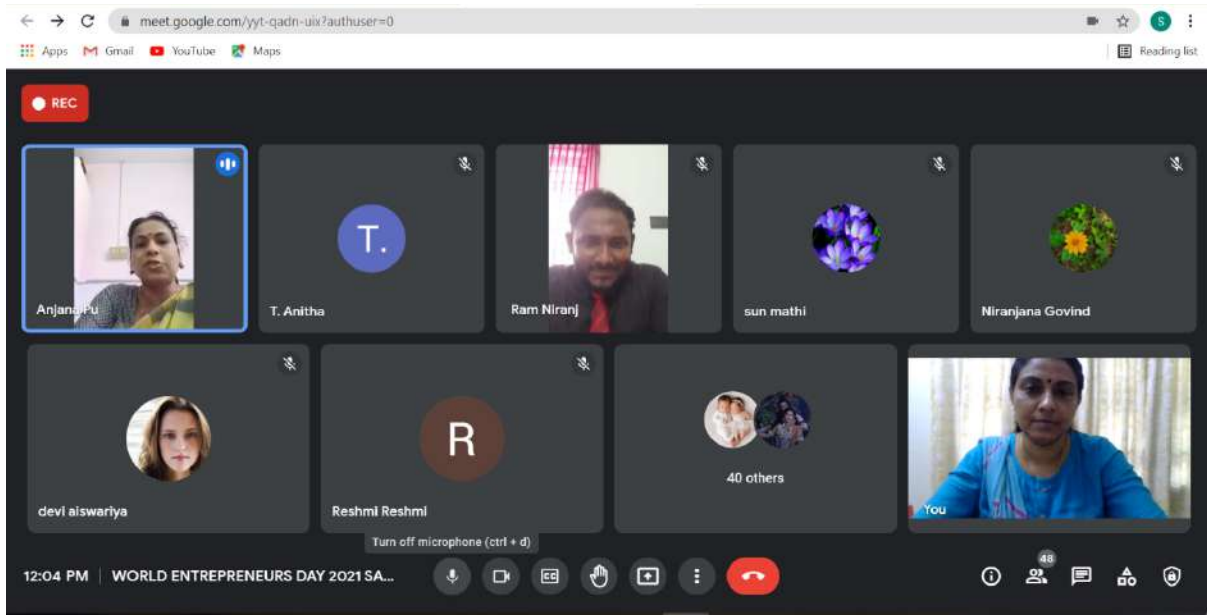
meet.google.com/yyt-qadn-uix?authuser=0

Apps Gmail YouTube Maps

Reading list

REC

T.

Anjana Pu

T. Anitha

Ram Niranj

sun mathi

Niranjana Govind

R

devi aiswariya

Reshmi Reshmi

40 others

You

Turn off microphone (ctrl + d)

12:04 PM | WORLD ENTREPRENEURS DAY 2021 SA...

48